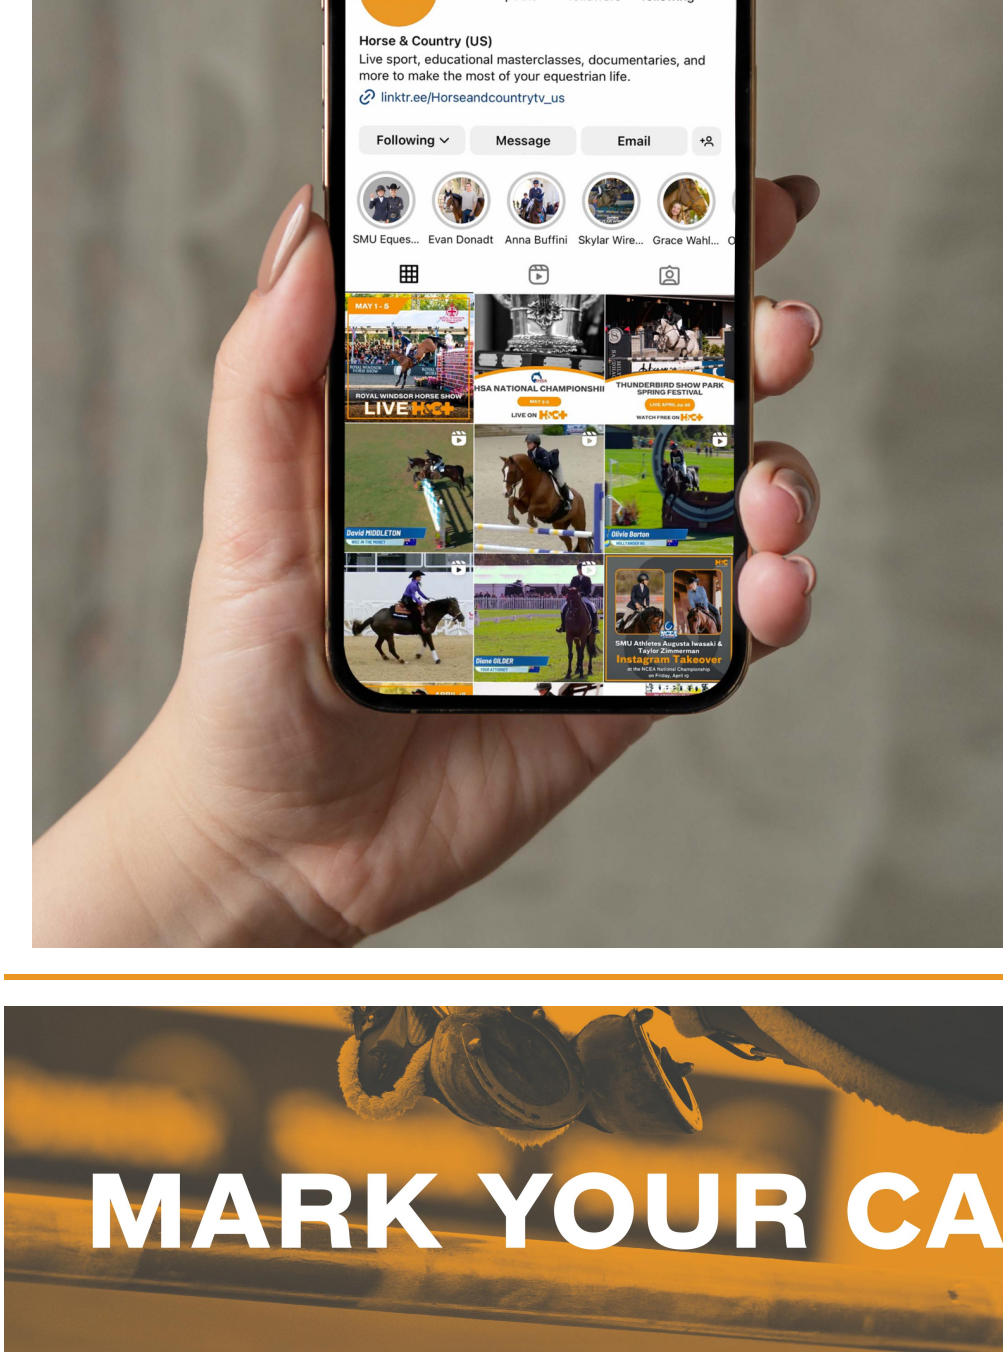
Horse & Country (US)
Live sport, educational masterclasses, documentaries, and more to make the most of your equestrian life.
linktr.ee/Horseandcountrytv_us

Following
Message
Email

SMU Eques...
Evan Donadt
Anna Buffini
Skylar Wire...
Grace Wahl...

MAY 1 - 5
ROYAL WINDSOR HORSE SHOW
LIVE H&C+

HSA NATIONAL CHAMPIONSHIP
LIVE ON H&C+

THUNDERBIRD SHOW PARK SPRING FESTIVAL
WATCH FREE ON H&C+

David MIDDLETON

Olivia Barton

Diane GILDER

SMU Athletes Augusta Iwasaki & Taylor Zimmerman
Instagram Takeover
at the NCEA National Championship on Friday, April 19

MARK YOUR CA